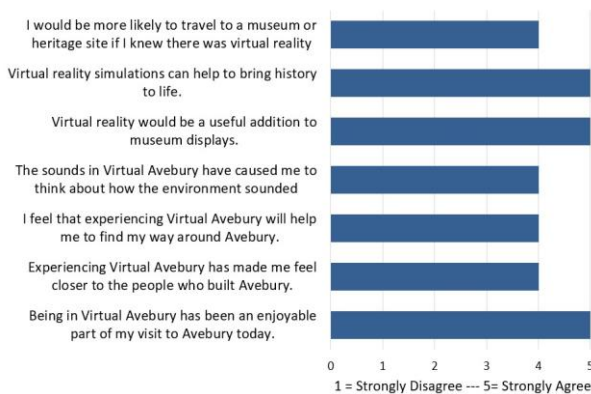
I would be more likely to travel to a museum or heritage site if I knew there was virtual reality

Virtual reality simulations can help to bring history to life.

Virtual reality would be a useful addition to museum displays.

The sounds in Virtual Avebury have caused me to think about how the environment sounded

I feel that experiencing Virtual Avebury will help me to find my way around Avebury.

Experiencing Virtual Avebury has made me feel closer to the people who built Avebury.

Being in Virtual Avebury has been an enjoyable part of my visit to Avebury today.

0 1 2 3 4 5

1 = Strongly Disagree --- 5= Strongly Agree